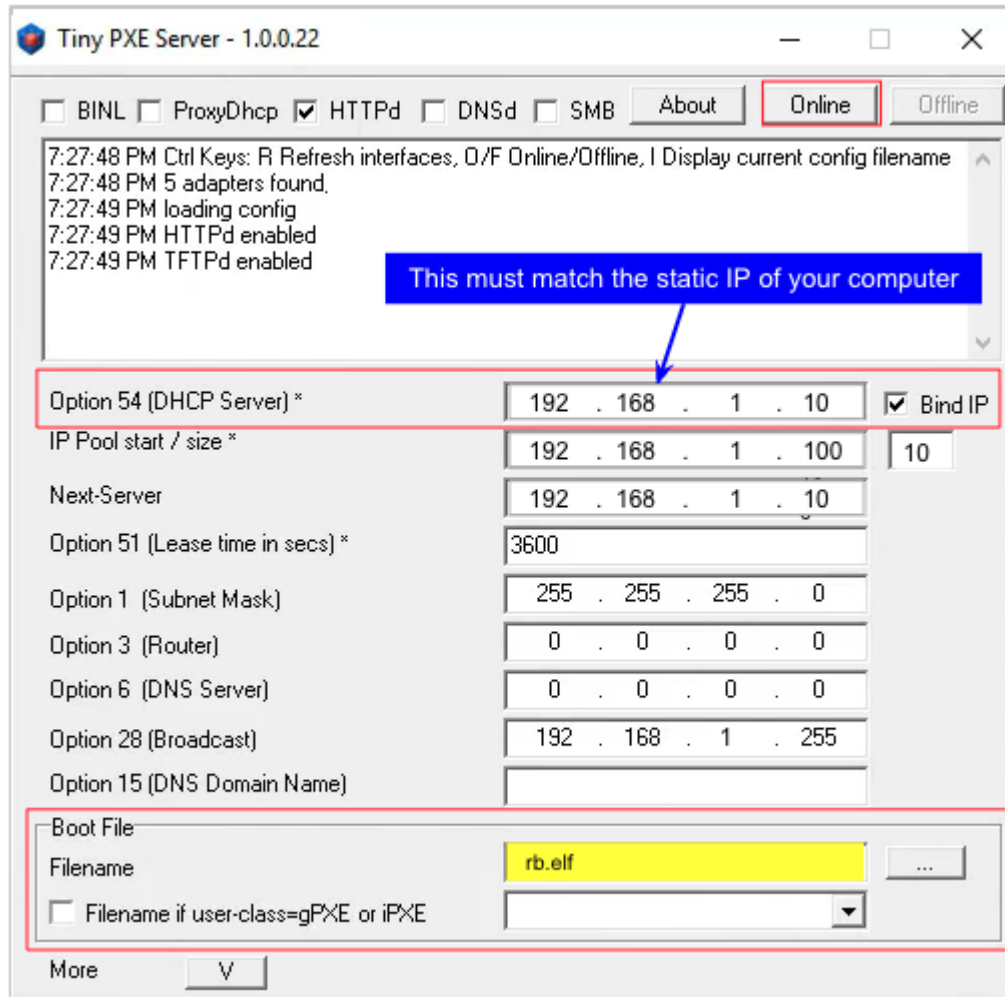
Tiny PXE Server - 1.0.0.22

BINL ProxyDhcp HTTPd DNSd SMB About Online Offline

7:27:48 PM Ctrl Keys: R Refresh interfaces, O/F Online/Offline, I Display current config filename
7:27:48 PM 5 adapters found.
7:27:49 PM loading config
7:27:49 PM HTTPd enabled
7:27:49 PM TFTPd enabled

This must match the static IP of your computer

Option 54 (DHCP Server) * 192 . 168 . 1 . 10 Bind IP
IP Pool start / size * 192 . 168 . 1 . 100 10
Next-Server 192 . 168 . 1 . 10
Option 51 (Lease time in secs) * 3600
Option 1 (Subnet Mask) 255 . 255 . 255 . 0
Option 3 (Router) 0 . 0 . 0 . 0
Option 6 (DNS Server) 0 . 0 . 0 . 0
Option 28 (Broadcast) 192 . 168 . 1 . 255
Option 15 (DNS Domain Name)

Boot File
Filename rb.elf ...
Filename if user-class=gPXE or iPXE

More V